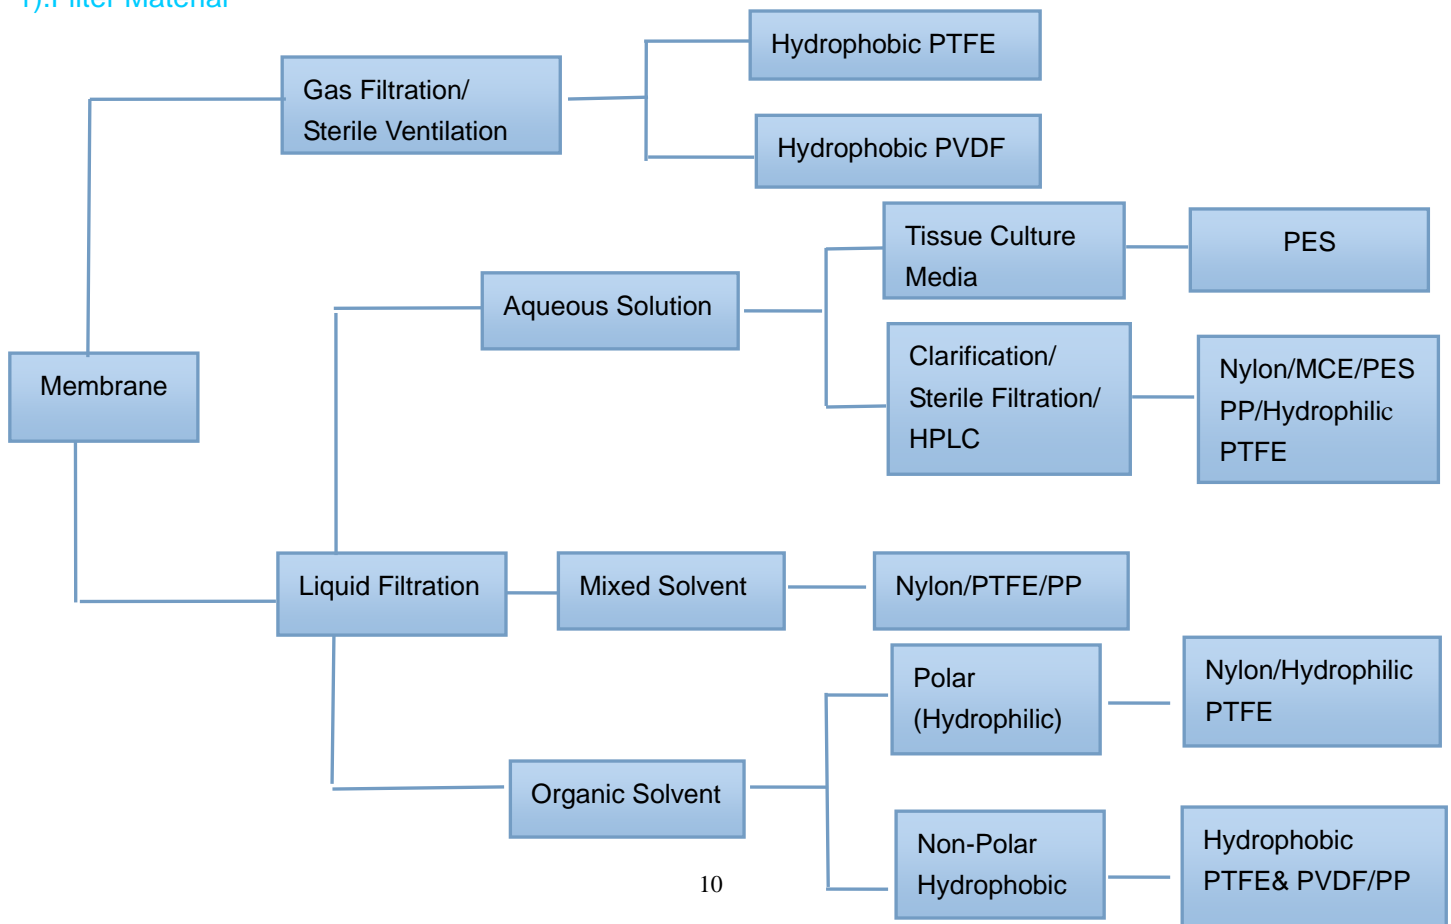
1).Filter Material

Hydrophobic PTFE

Gas Filtration/ Sterile Ventilation

Hydrophobic PVDF

Tissue Culture Media

PES

Aqueous Solution

Membrane

Clarification/ Sterile Filtration/ HPLC

Nylon/MCE/PES PP/Hydrophilic PTFE

Liquid Filtration

Mixed Solvent

Nylon/PTFE/PP

Polar (Hydrophilic)

Nylon/Hydrophilic PTFE

Organic Solvent

Non-Polar Hydrophobic

Hydrophobic PTFE& PVDF/PP

10